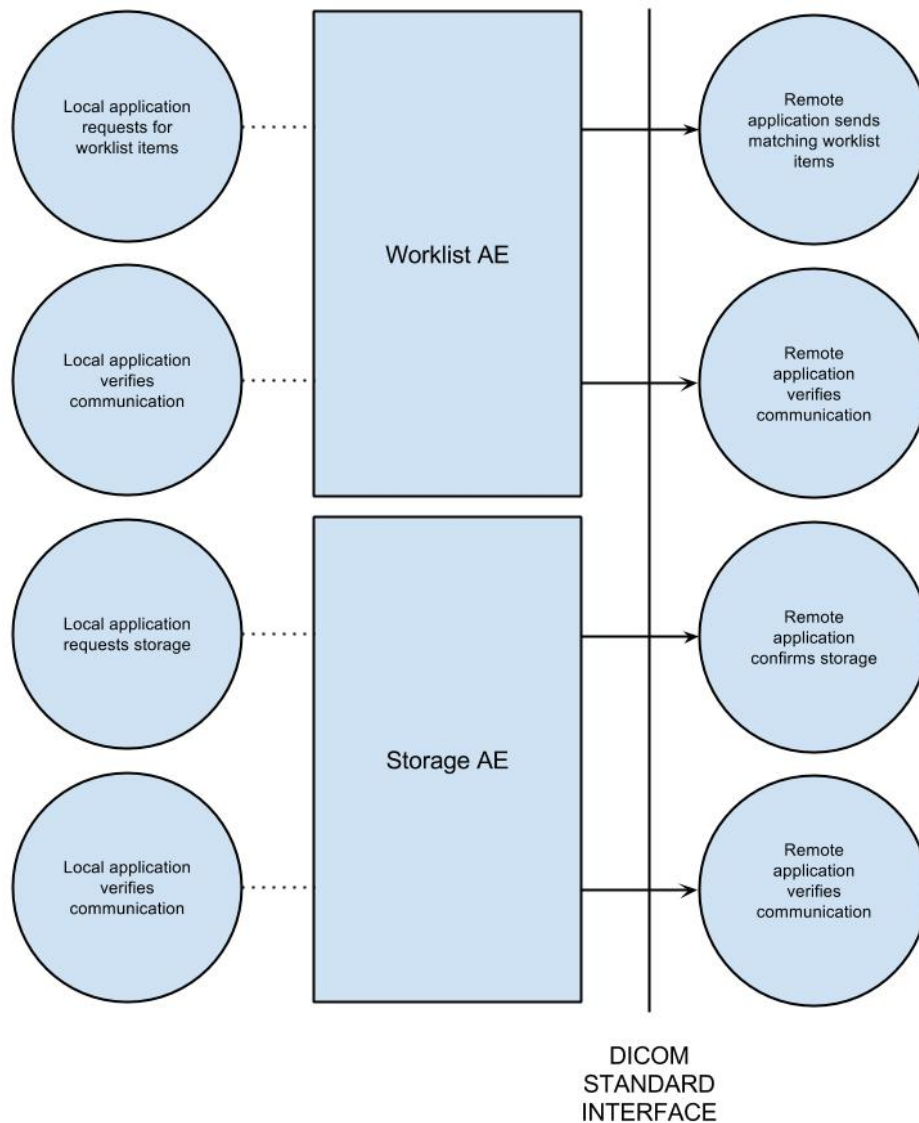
Local application requests for worklist items

Worklist AE

Remote application sends matching worklist items

Local application verifies communication

Remote application verifies communication

Local application requests storage

Storage AE

Remote application confirms storage

Local application verifies communication

Remote application verifies communication

DICOM STANDARD INTERFACE